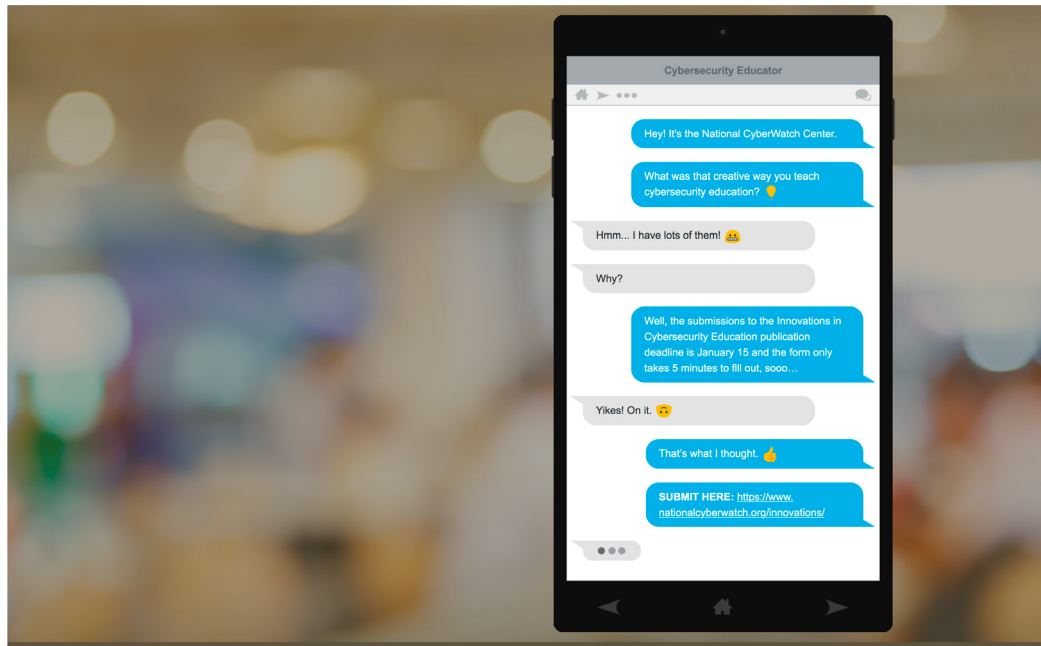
Cybersecurity Educator

Hey! It's the National CyberWatch Center.

What was that creative way you teach cybersecurity education? 💡

Hmm... I have lots of them! 😬

Why?

Well, the submissions to the Innovations in Cybersecurity Education publication deadline is January 15 and the form only takes 5 minutes to fill out, sooo...

Yikes! On it. 🙃

That's what I thought. 👍

SUBMIT HERE: https://www.nationalcyberwatch.org/innovations/